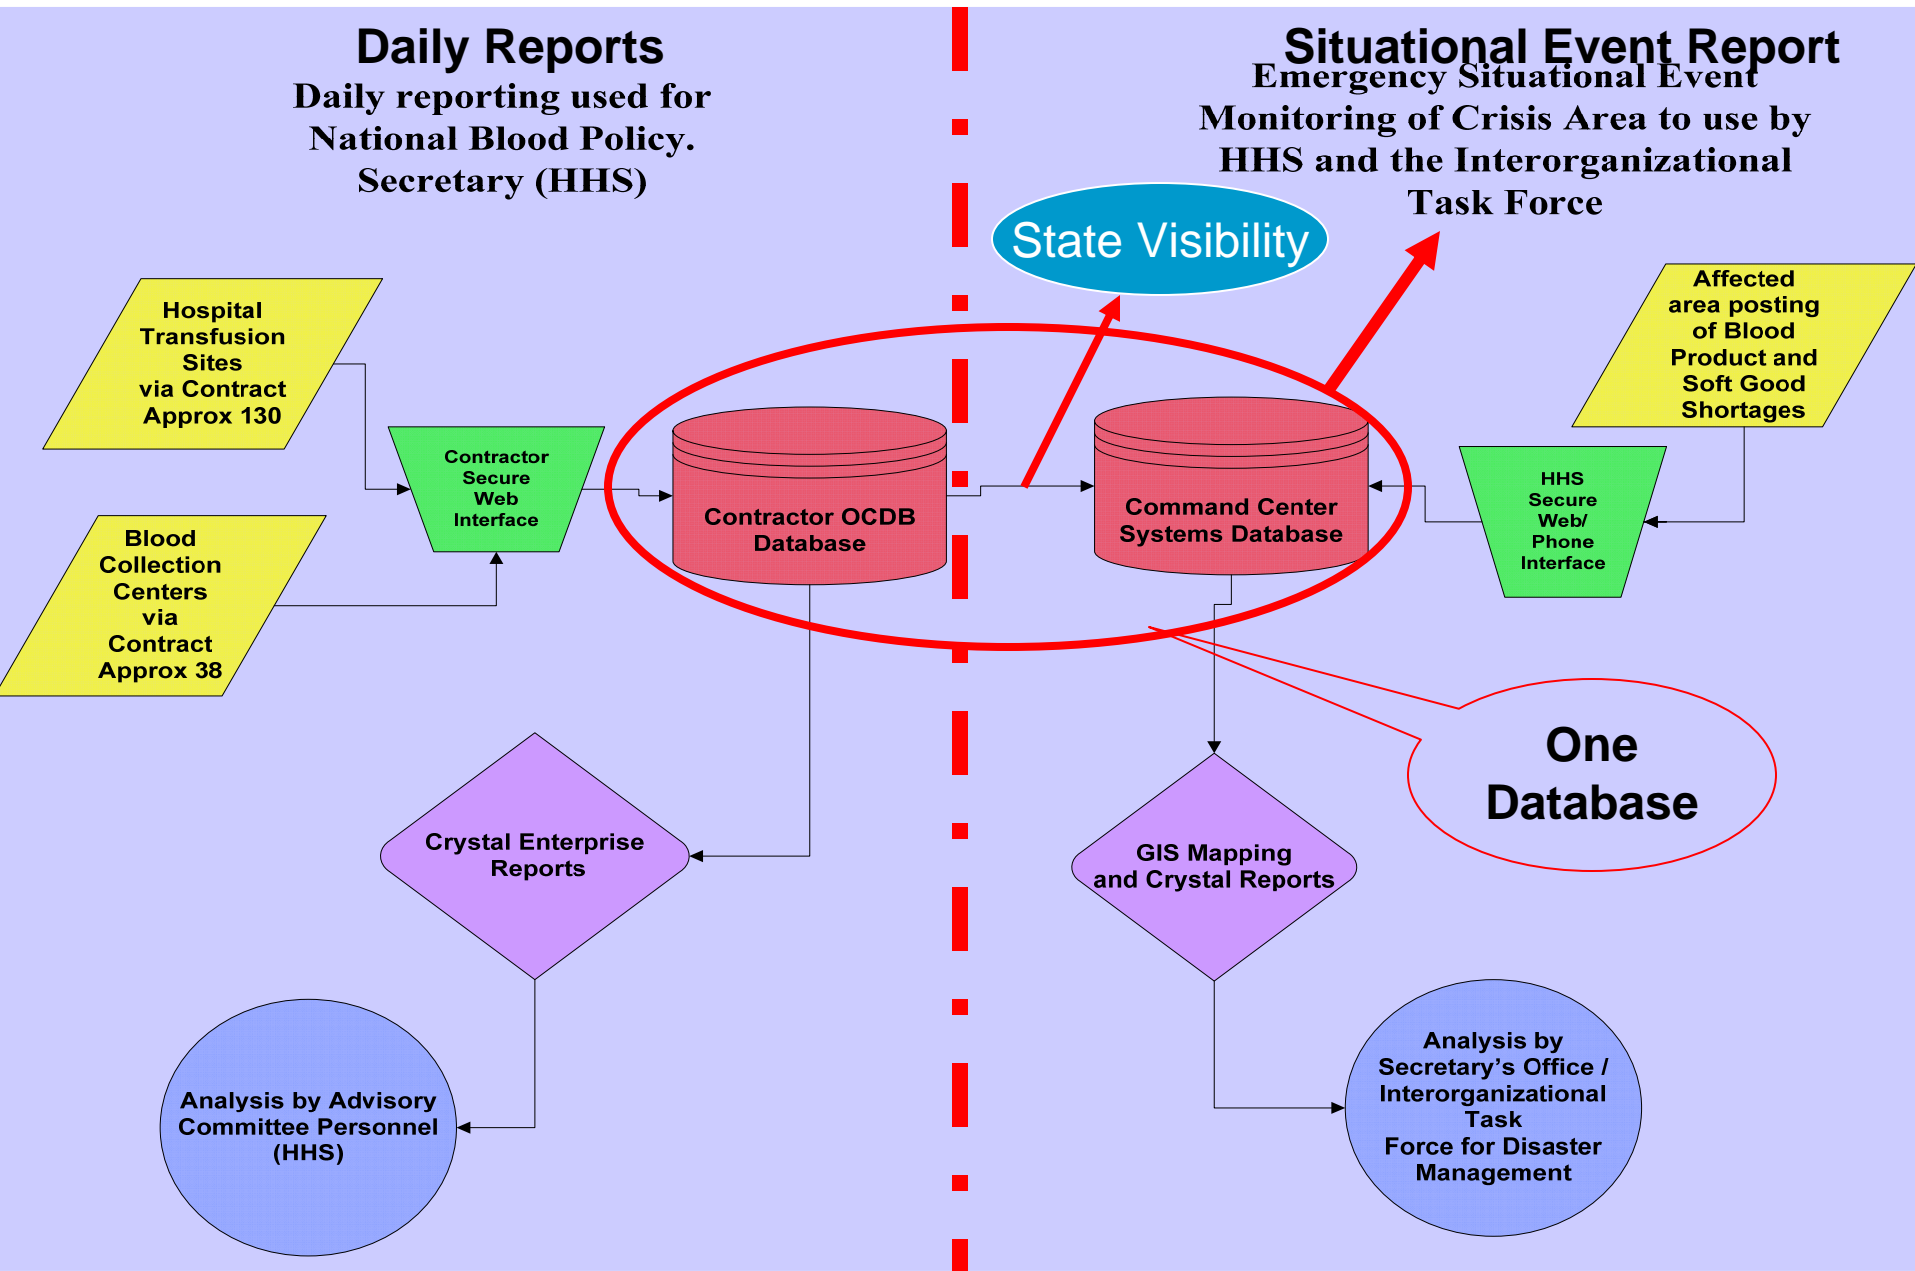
Daily Reports

Daily reporting used for National Blood Policy. Secretary (HHS)

Situational Event Report

Emergency Situational Event Monitoring of Crisis Area to use by HHS and the Interorganizational Task Force

State Visibility

Hospital Transfusion Sites via Contract Approx 130

Contractor Secure Web Interface

Blood Collection Centers via Contract Approx 38

Contractor OCDB Database

Command Center Systems Database

HHS Secure Web/ Phone Interface

Affected area posting of Blood Product and Soft Good Shortages

One Database

Crystal Enterprise Reports

GIS Mapping and Crystal Reports

Analysis by Advisory Committee Personnel (HHS)

Analysis by Secretary's Office / Interorganizational Task Force for Disaster Management